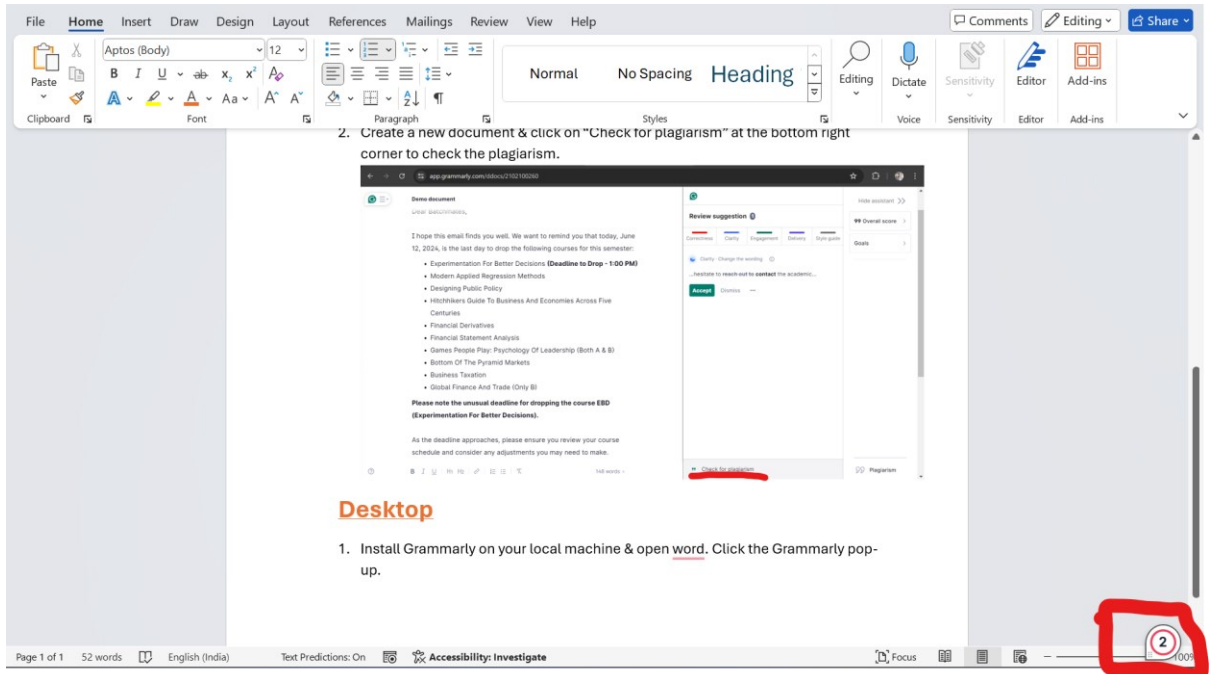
File Home Insert Draw Design Layout References Mailings Review View Help
Comments Editing Share

Paste
Clipboard
Aptos (Body) 12
B I U ab $x_2$ $x^2$
A Aa A^ A˅
Font
Paragraph
Normal No Spacing Heading
Styles
Editing
Dictate
Voice
Sensitivity
Sensitivity
Editor
Editor
Add-ins
Add-ins

2. Create a new document & click on "Check for plagiarism" at the bottom right corner to check the plagiarism.

app.grammarly.com/ddocs/2102100260

Demo document
Dear Batchmates,

I hope this email finds you well. We want to remind you that today, June 12, 2024, is the last day to drop the following courses for this semester:

• Experimentation For Better Decisions (Deadline to Drop - 1:00 PM)
• Modern Applied Regression Methods
• Designing Public Policy
• Hitchhikers Guide To Business And Economies Across Five Centuries
• Financial Derivatives
• Financial Statement Analysis
• Games People Play: Psychology Of Leadership (Both A & B)
• Bottom Of The Pyramid Markets
• Business Taxation
• Global Finance And Trade (Only B)

Please note the unusual deadline for dropping the course EBD (Experimentation For Better Decisions).

As the deadline approaches, please ensure you review your course schedule and consider any adjustments you may need to make.

144 words

Review suggestion
Correctness Clarity Engagement Delivery Style guide
Clarity · Change the wording
...hesitate to reach out to contact the academic...
Accept Dismiss
Hide assistant
99 Overall score
Goals
Check for plagiarism
Plagiarism

Desktop

1. Install Grammarly on your local machine & open word. Click the Grammarly pop-up.

Page 1 of 1 52 words English (India) Text Predictions: On Accessibility: Investigate Focus 100%
2